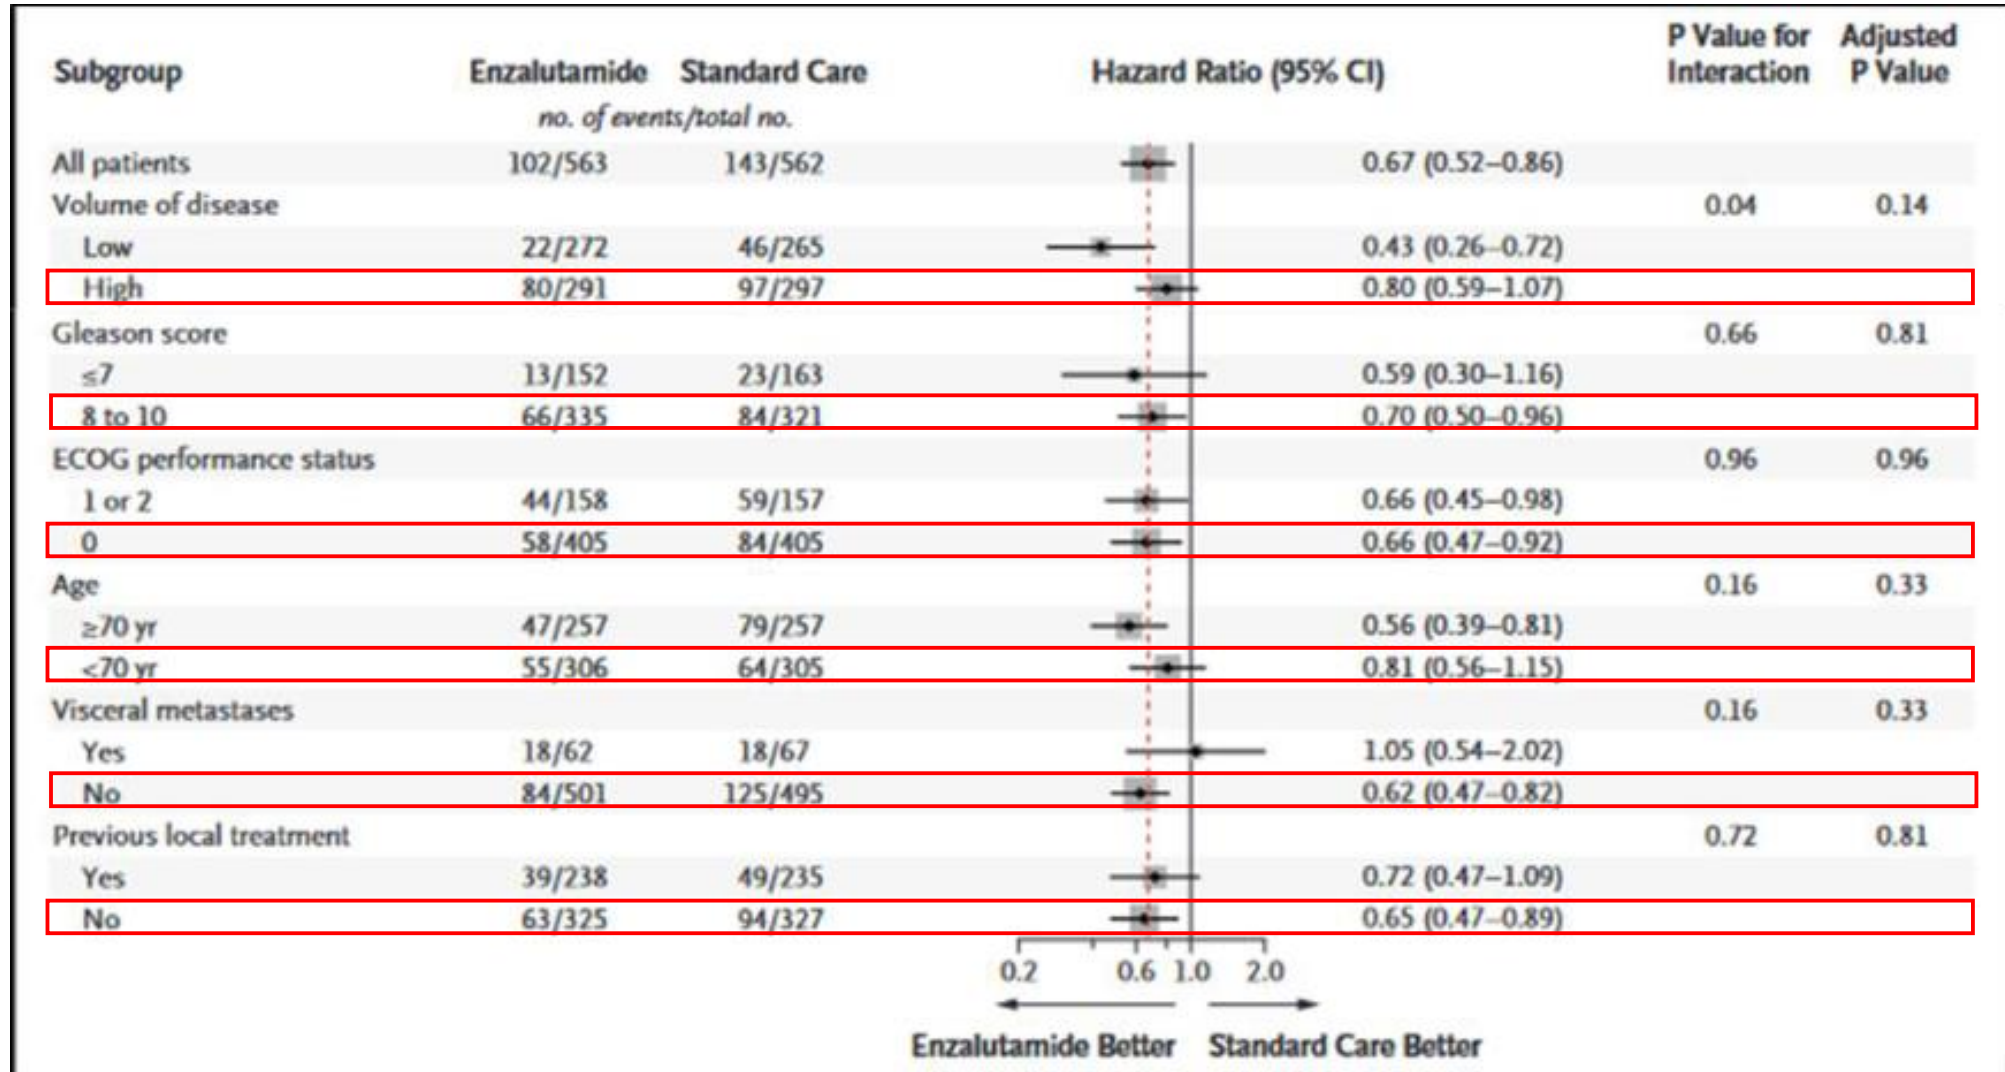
| Subgroup | Enzalutamide | Standard Care | Hazard Ratio (95% CI) | | P Value for Interaction | Adjusted P Value |
|---|---|---|---|---|---|---|
| | no. of events/total no. | | | | | |
| All patients | 102/563 | 143/562 | | 0.67 (0.52–0.86) | | |
| Volume of disease | | | | | 0.04 | 0.14 |
| Low | 22/272 | 46/265 | | 0.43 (0.26–0.72) | | |
| High | 80/291 | 97/297 | | 0.80 (0.59–1.07) | | |
| Gleason score | | | | | 0.66 | 0.81 |
| ≤7 | 13/152 | 23/163 | | 0.59 (0.30–1.16) | | |
| 8 to 10 | 66/335 | 84/321 | | 0.70 (0.50–0.96) | | |
| ECOG performance status | | | | | 0.96 | 0.96 |
| 1 or 2 | 44/158 | 59/157 | | 0.66 (0.45–0.98) | | |
| 0 | 58/405 | 84/405 | | 0.66 (0.47–0.92) | | |
| Age | | | | | 0.16 | 0.33 |
| ≥70 yr | 47/257 | 79/257 | | 0.56 (0.39–0.81) | | |
| <70 yr | 55/306 | 64/305 | | 0.81 (0.56–1.15) | | |
| Visceral metastases | | | | | 0.16 | 0.33 |
| Yes | 18/62 | 18/67 | | 1.05 (0.54–2.02) | | |
| No | 84/501 | 125/495 | | 0.62 (0.47–0.82) | | |
| Previous local treatment | | | | | 0.72 | 0.81 |
| Yes | 39/238 | 49/235 | | 0.72 (0.47–1.09) | | |
| No | 63/325 | 94/327 | | 0.65 (0.47–0.89) | | |

0.2 0.6 1.0 2.0

Enzalutamide Better Standard Care Better